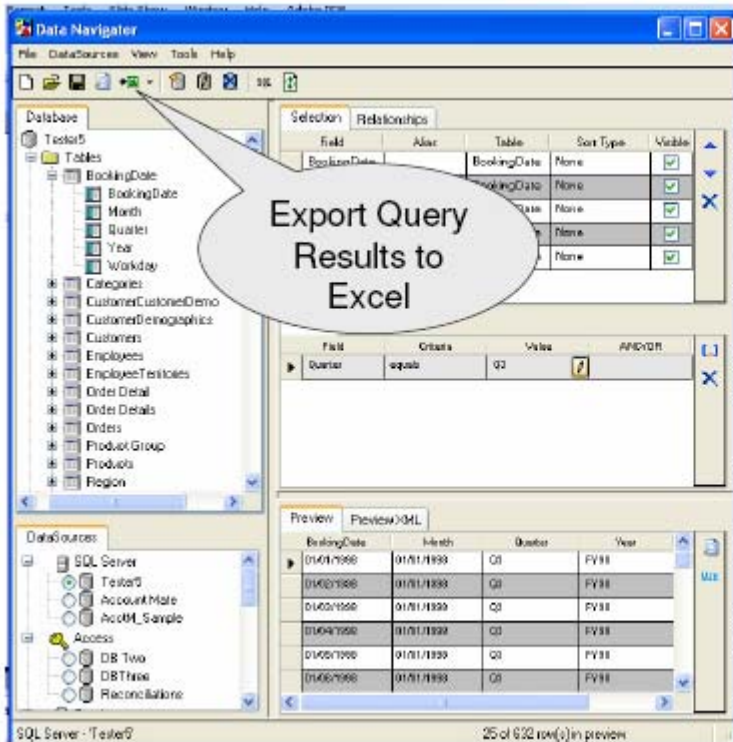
Data Navigator

File DataSources View Tools Help

Database

Tester5
Tables
BookingDate
BookingDate
Month
Quarter
Year
Workday
Categories
CustomerCustomerDemo
CustomerDemographics
Customers
Employees
EmployeeTerritories
Order Detail
Order Details
Orders
Product Group
Products
Region

Selection Relationships

| Field | Alias | Table | Sort Type | Visible |
|---|---|---|---|---|
| BookingDate | | BookingDate | None | ☑ |
| | | BookingDate | None | ☑ |
| | | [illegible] | None | ☑ |
| | | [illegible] | None | ☑ |
| | | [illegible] | None | ☑ |

Export Query Results to Excel

| Field | Criteria | Value | AND/OR |
|---|---|---|---|
| Quarter | equals | Q2 | |

DataSources

SQL Server
Tester5
Account Mate
AcctM_Sample
Access
DB Two
DBThree
Reconciliations

Preview Preview XML

| BookingDate | Month | Quarter | Year |
|---|---|---|---|
| 01/01/1998 | 01/01/1998 | Q1 | FY98 |
| 01/02/1998 | 01/01/1998 | Q1 | FY98 |
| 01/03/1998 | 01/01/1998 | Q1 | FY98 |
| 01/04/1998 | 01/01/1998 | Q1 | FY98 |
| 01/05/1998 | 01/01/1998 | Q1 | FY98 |
| 01/06/1998 | 01/01/1998 | Q1 | FY98 |

SQL Server - Tester5

25 of 632 row(s) in preview